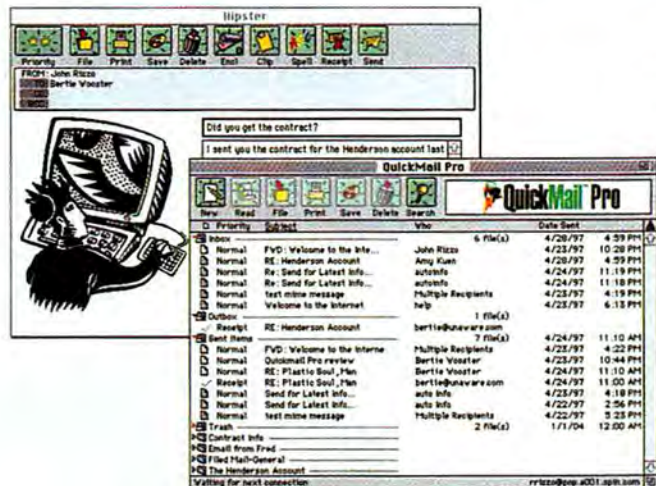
Hipster

Priority File Print Save Delete Encl Clip Spell Receipt Send

FROM: John Rizzo
Bertie Wooster

Did you get the contract?

I sent you the contract for the Henderson account last

QuickMail Pro

New Read File Print Save Delete Search

QuickMail Pro

| Priority | Subject | Who | Date Sent | |
|---|---|---|---|---|
| Inbox | | 6 file(s) | | |
| Normal | FWD: Welcome to the Inte... | John Rizzo | 4/28/97 | 4:59 PM |
| Normal | RE: Henderson Account | Amy Kuen | 4/28/97 | 10:28 PM |
| Normal | Re: Send for Latest Info... | autoinfo | 4/28/97 | 4:59 PM |
| Normal | Re: Send for Latest Info... | autoinfo | 4/24/97 | 11:19 PM |
| Normal | test mime message | Multiple Recipients | 4/24/97 | 11:18 PM |
| Normal | Welcome to the Internet | help | 4/23/97 | 4:19 PM |
| | | | 4/23/97 | 6:13 PM |
| Outbox | | 1 file(s) | | |
| Receipt | RE: Henderson Account | bertie@unaware.com | | |
| Sent Items | | 7 file(s) | 4/24/97 | 11:10 AM |
| Normal | FWD: Welcome to the Interne | Multiple Recipients | 4/23/97 | 4:22 PM |
| Normal | Quickmail Pro review | Bertie Wooster | 4/23/97 | 10:44 PM |
| Normal | RE: Plastic Soul, Man | Bertie Wooster | 4/24/97 | 11:10 AM |
| Receipt | RE: Plastic Soul, Man | bertie@unaware.com | 4/24/97 | 11:00 AM |
| Normal | Send for Latest Info... | auto info | 4/23/97 | 4:18 PM |
| Normal | Send for Latest Info... | auto info | 4/22/97 | 2:56 PM |
| Normal | test mime message | Multiple Recipients | 4/22/97 | 5:25 PM |
| Trash | | 2 file(s) | 1/1/04 | 12:00 AM |

Contract Info
Email from Fred
Filed Mail-General
The Henderson Account

Waiting for next connection
rrizzo@pop.a001.spin.com